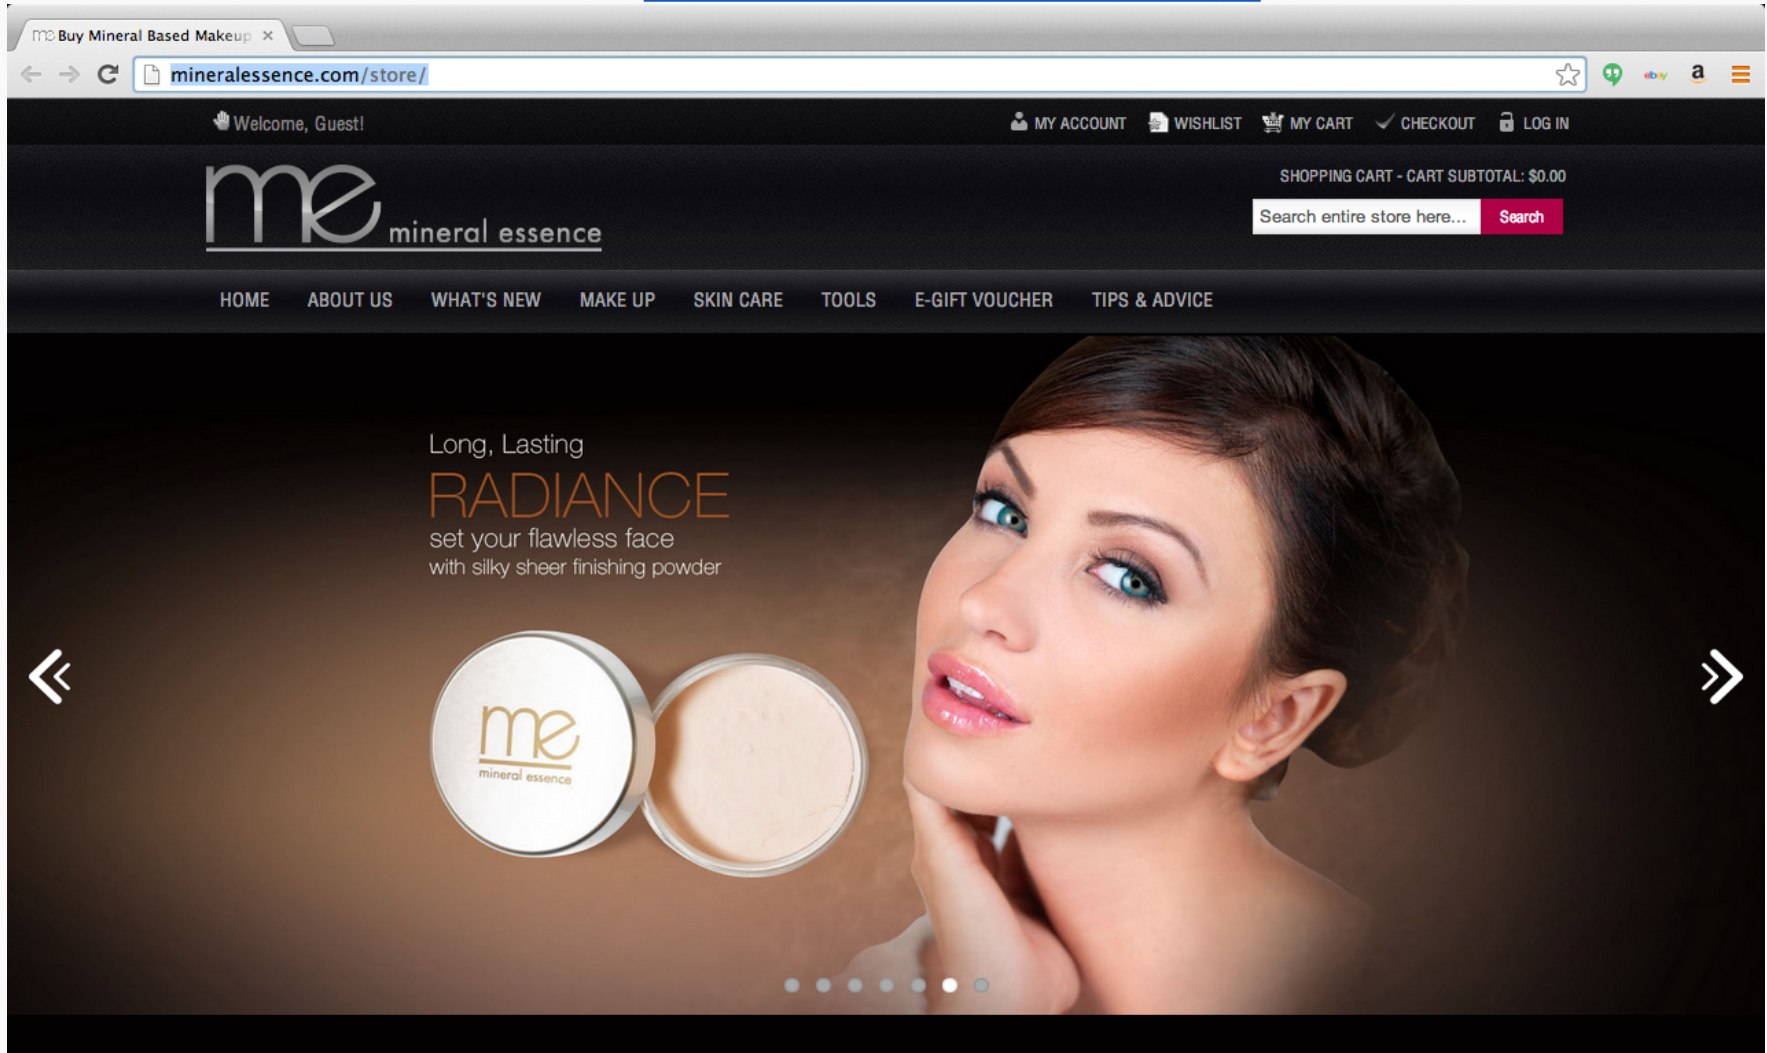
me Buy Mineral Based Makeup ×

mineralessence.com/store/

ebay a

Welcome, Guest!

MY ACCOUNT WISHLIST MY CART CHECKOUT LOG IN

me mineral essence

SHOPPING CART - CART SUBTOTAL: $0.00

Search entire store here... Search

HOME ABOUT US WHAT'S NEW MAKE UP SKIN CARE TOOLS E-GIFT VOUCHER TIPS & ADVICE

Long, Lasting
RADIANCE
set your flawless face
with silky sheer finishing powder

me
mineral essence